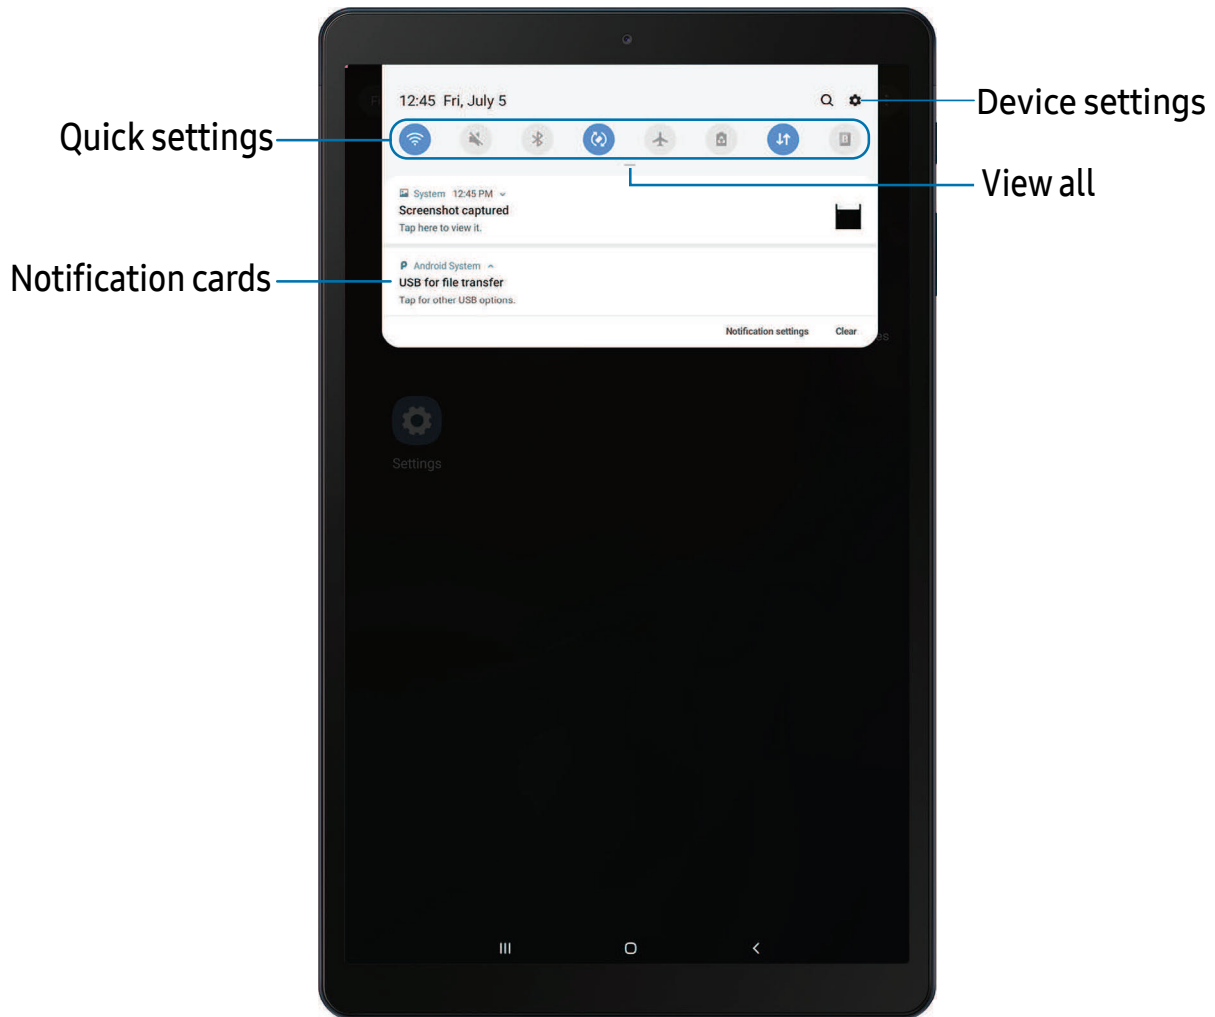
12:45 Fri, July 5

Device settings

Quick settings

View all

System 12:45 PM
Screenshot captured
Tap here to view it.

Notification cards

Android System
USB for file transfer
Tap for other USB options.

Notification settings Clear

Settings